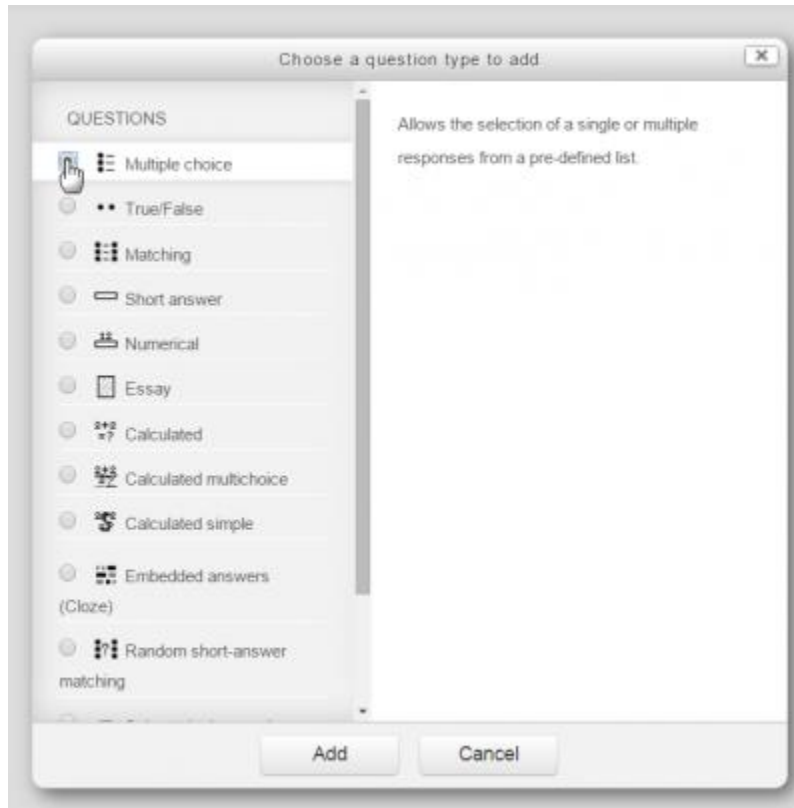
Choose a question type to add

QUESTIONS

Multiple choice

True/False

Matching

Short answer

Numerical

Essay

Calculated

Calculated multichoice

Calculated simple

Embedded answers (Cloze)

Random short-answer matching

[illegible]

Allows the selection of a single or multiple responses from a pre-defined list.

Add

Cancel